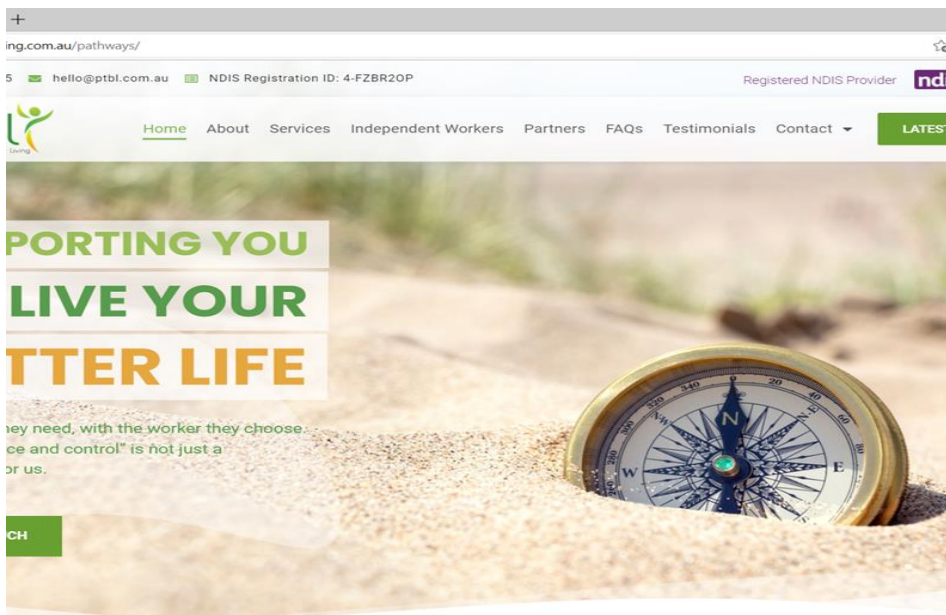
+
ing.com.au/pathways/

5 hello@ptbl.com.au NDIS Registration ID: 4-FZBR2OP Registered NDIS Provider nd

Living

Home About Services Independent Workers Partners FAQs Testimonials Contact LATES

PORTING YOU
LIVE YOUR
TTER LIFE

ey need, with the worker they choose.
ce and control" is not just a
or us.

CH

N
NE
E
W
340 20 40 60 80